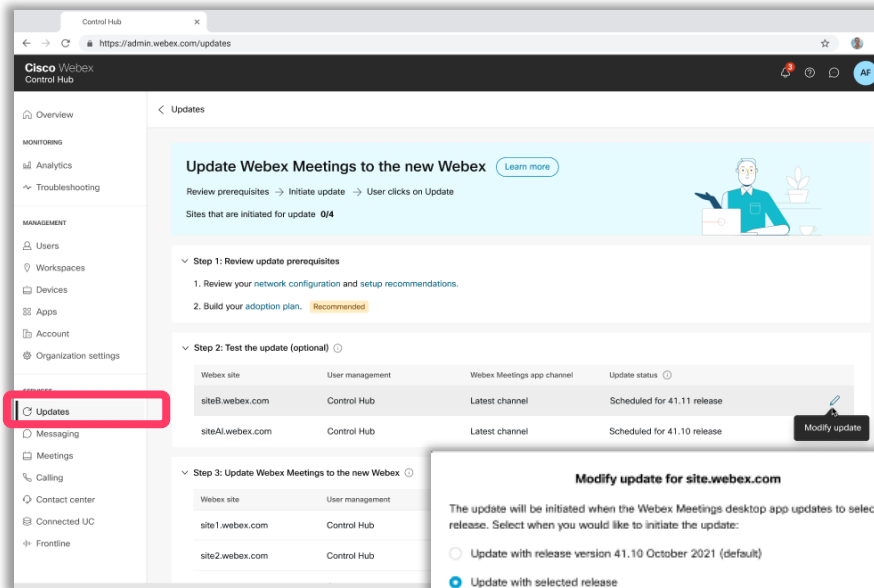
Control Hub

https://admin.webex.com/updates

Cisco Webex
Control Hub

3

AF

Overview

MONITORING

Analytics

Troubleshooting

MANAGEMENT

Users

Workspaces

Devices

Apps

Account

Organization settings

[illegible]

Updates

Messaging

Meetings

Calling

Contact center

Connected UC

Frontline

Updates

Update Webex Meetings to the new Webex

Learn more

Review prerequisites → Initiate update → User clicks on Update

Sites that are initiated for update 0/4

Step 1: Review update prerequisites

1. Review your network configuration and setup recommendations.

2. Build your adoption plan. Recommended

Step 2: Test the update (optional)

| Webex site | User management | Webex Meetings app channel | Update status |
|---|---|---|---|
| siteB.webex.com | Control Hub | Latest channel | Scheduled for 41.11 release |
| siteAl.webex.com | Control Hub | Latest channel | Scheduled for 41.10 release |

Modify update

Step 3: Update Webex Meetings to the new Webex

| Webex site | User management |
|---|---|
| site1.webex.com | Control Hub |
| site2.webex.com | Control Hub |

Modify update for site.webex.com

The update will be initiated when the Webex Meetings desktop app updates to selec release. Select when you would like to initiate the update:

Update with release version 41.10 October 2021 (default)

Update with selected release